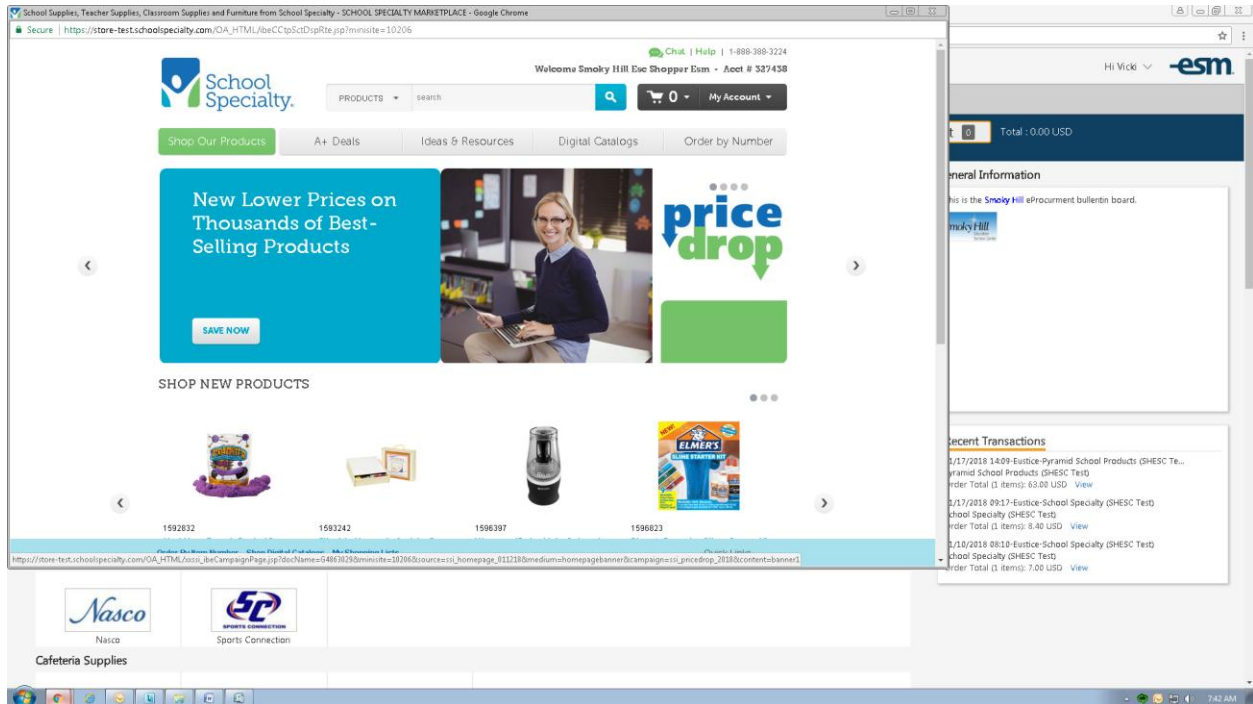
School Supplies, Teacher Supplies, Classroom Supplies and Furniture from School Specialty - SCHOOL SPECIALTY MARKETPLACE - Google Chrome

Secure | https://store-test.schoolspecialty.com/OA_HTML/ibeCCtpSctDspRte.jsp?minisite=10206

Chat | Help | 1-888-388-3224

Welcome Smoky Hill Esc Shopper Esm - Acct # 327438

School Specialty.

PRODUCTS search

0 My Account

Shop Our Products | A+ Deals | Ideas & Resources | Digital Catalogs | Order by Number

New Lower Prices on Thousands of Best-Selling Products

SAVE NOW

price drop

SHOP NEW PRODUCTS

ELMER'S SLIME STARTER KIT

1592832 1593242 1596397 1596823

Order By Item Number Shop Digital Catalogs My Shopping Lists Quick Links

http://store-test.schoolspecialty.com/OA_HTML/xxssi_ibeCampaignPage.jsp?docName=G4863029&minisite=10206&source=ssi_homepage_011218&medium=homepagebanner&campaign=ssi_pricedrop_2018&content=banner1

Hi Vicki esm

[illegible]t 0 Total : 0.00 USD

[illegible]eneral Information

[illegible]his is the Smoky Hill eProcurment bullentin board.

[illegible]moky Hill

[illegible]ecent Transactions

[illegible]1/17/2018 14:09-Eustice-Pyramid School Products (SHESC Te...
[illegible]yramid School Products (SHESC Test)
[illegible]rder Total (1 items): 63.00 USD View

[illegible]1/17/2018 09:17-Eustice-School Specialty (SHESC Test)
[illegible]chool Specialty (SHESC Test)
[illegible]rder Total (1 items): 8.40 USD View

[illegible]1/10/2018 08:10-Eustice-School Specialty (SHESC Test)
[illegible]chool Specialty (SHESC Test)
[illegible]rder Total (1 items): 7.00 USD View

Nasco
Nasco

SC SPORTS CONNECTION
Sports Connection

Cafeteria Supplies

7:42 AM